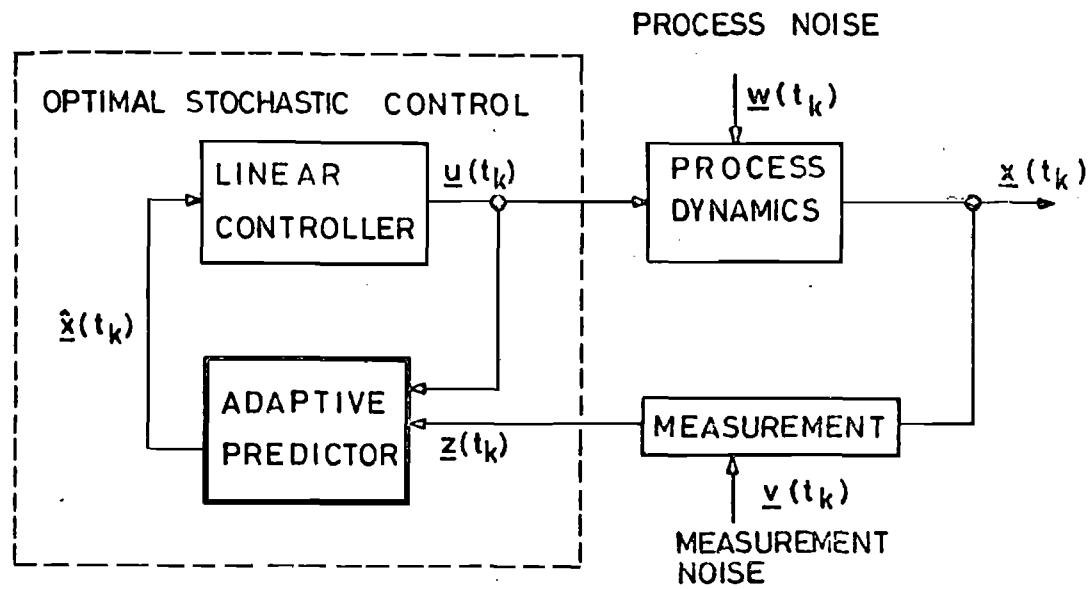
PROCESS NOISE

OPTIMAL STOCHASTIC CONTROL

$\underline{w}(t_k)$

LINEAR CONTROLLER

$\underline{u}(t_k)$

PROCESS DYNAMICS

$\underline{x}(t_k)$

$\hat{\underline{x}}(t_k)$

ADAPTIVE PREDICTOR

$\underline{z}(t_k)$

MEASUREMENT

$\underline{v}(t_k)$

MEASUREMENT NOISE